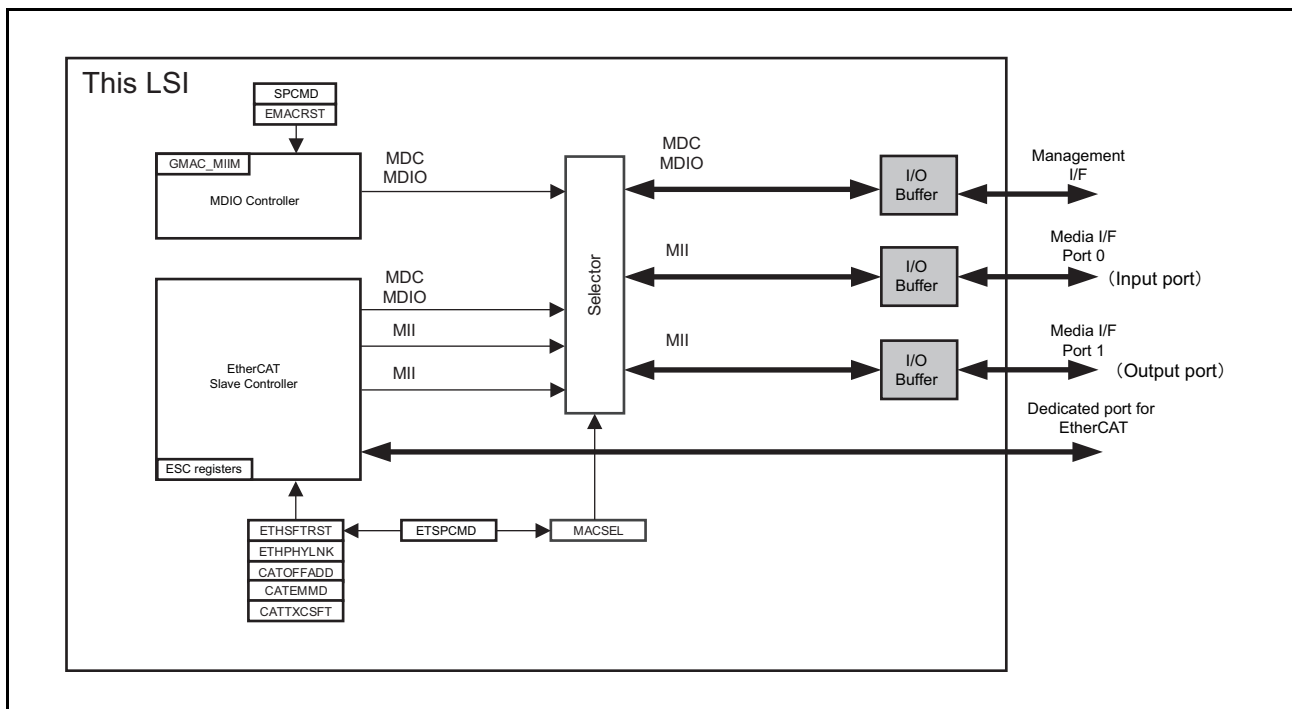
This LSI

SPCMD
EMACRST

GMAC_MIIM
MDIO Controller

MDC
MDIO

EtherCAT
Slave Controller

ESC registers

MDC
MDIO

MII

MII

Selector

MDC
MDIO

MII

MII

I/O
Buffer

I/O
Buffer

I/O
Buffer

Management
I/F

Media I/F
Port 0
(Input port)

Media I/F
Port 1
(Output port)

Dedicated port for
EtherCAT

ETHSFTRST
ETHPHYLNK
CATOFFADD
CATEMMD
CATTXCSFT

ETSPCMD

MACSEL